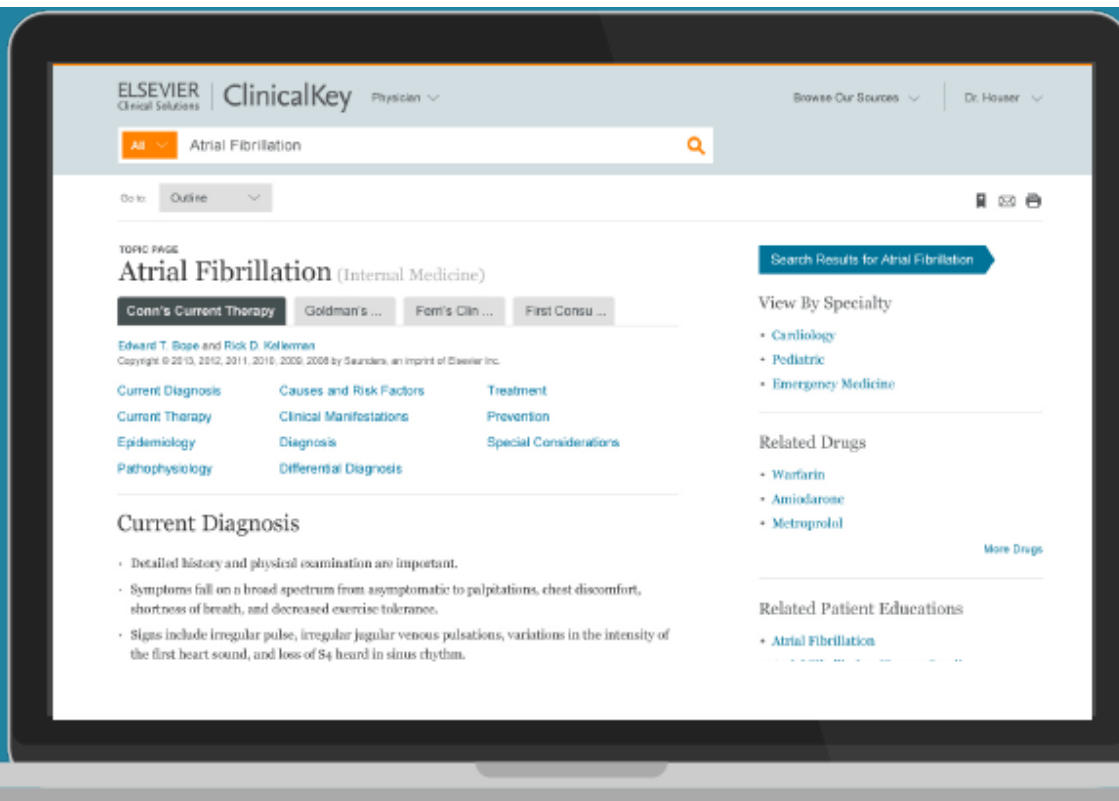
ELSEVIER
Clinical Solutions | ClinicalKey Physician

Browse Our Sources Dr. Houser

All Atrial Fibrillation

Go to: Outline

TOPIC PAGE
Atrial Fibrillation (Internal Medicine)

Conn's Current Therapy | Goldman's ... | Ferri's Clin ... | First Consu ...

Edward T. Bope and Rick D. Kellerman
Copyright © 2013, 2012, 2011, 2010, 2009, 2008 by Saunders, an imprint of Elsevier Inc.

Current Diagnosis
Current Therapy
Epidemiology
Pathophysiology
Causes and Risk Factors
Clinical Manifestations
Diagnosis
Differential Diagnosis
Treatment
Prevention
Special Considerations

Current Diagnosis

- Detailed history and physical examination are important.
- Symptoms fall on a broad spectrum from asymptomatic to palpitations, chest discomfort, shortness of breath, and decreased exercise tolerance.
- Signs include irregular pulse, irregular jugular venous pulsations, variations in the intensity of the first heart sound, and loss of S4 heard in sinus rhythm.

Search Results for Atrial Fibrillation

View By Specialty
- Cardiology
- Pediatric
- Emergency Medicine

Related Drugs
- Warfarin
- Amiodarone
- Metroprolol

More Drugs

Related Patient Educations
- Atrial Fibrillation
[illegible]